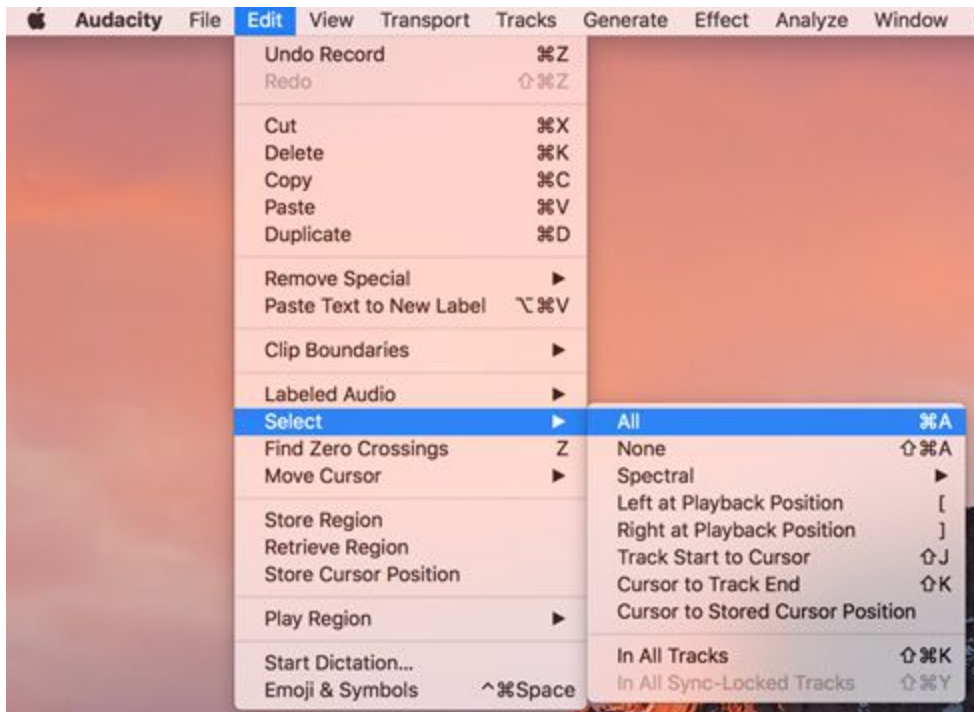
Audacity File Edit View Transport Tracks Generate Effect Analyze Window

Undo Record ⌘Z
Redo ⇧⌘Z

Cut ⌘X
Delete ⌘K
Copy ⌘C
Paste ⌘V
Duplicate ⌘D

Remove Special ▶
Paste Text to New Label ⌥⌘V

Clip Boundaries ▶

Labeled Audio ▶
Select ▶
Find Zero Crossings Z
Move Cursor ▶

Store Region
Retrieve Region
Store Cursor Position

Play Region ▶

Start Dictation...
Emoji & Symbols ^⌘Space

All ⌘A
None ⇧⌘A
Spectral ▶
Left at Playback Position [
Right at Playback Position ]
Track Start to Cursor ⇧J
Cursor to Track End ⇧K
Cursor to Stored Cursor Position

In All Tracks ⇧⌘K
In All Sync-Locked Tracks ⇧⌘Y